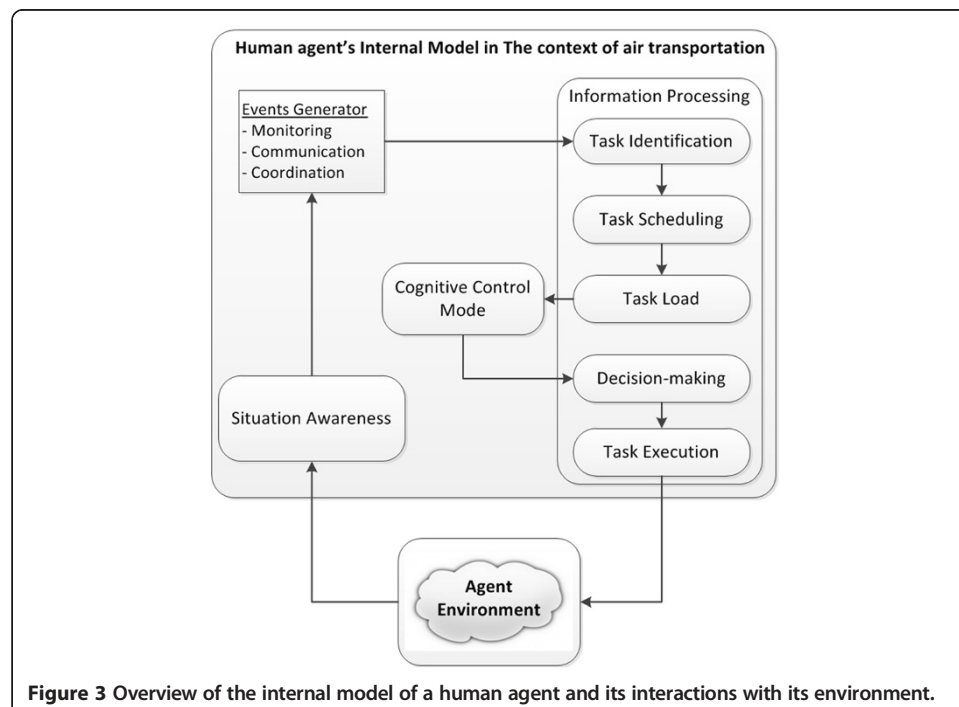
Human agent's Internal Model in The context of air transportation

Events Generator
- Monitoring
- Communication
- Coordination

Information Processing

Task Identification

Task Scheduling

Cognitive Control Mode

Task Load

Decision-making

Situation Awareness

Task Execution

Agent Environment

**Figure 3** Overview of the internal model of a human agent and its interactions with its environment.